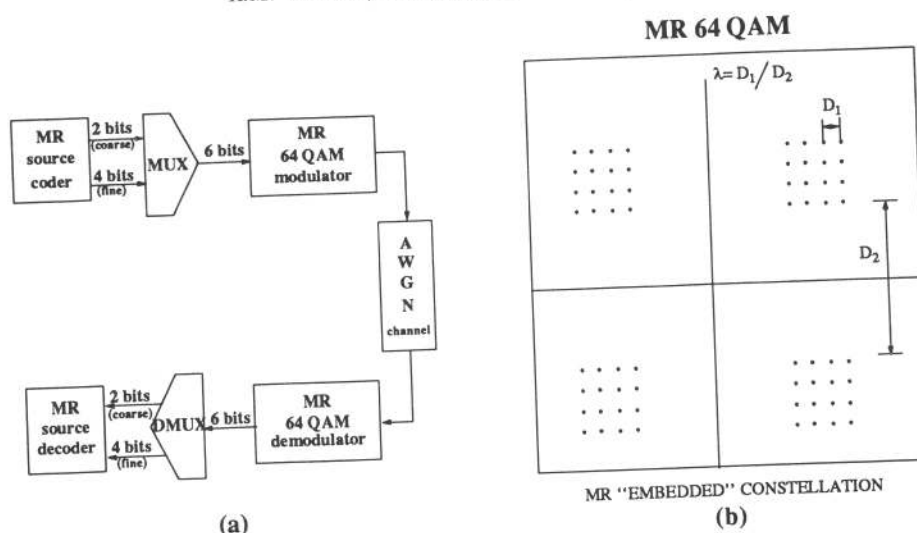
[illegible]

MR 64 QAM

MR source coder

2 bits (coarse)

4 bits (fine)

MUX

6 bits

MR 64 QAM modulator

A W G N channel

MR source decoder

2 bits (coarse)

4 bits (fine)

DMUX

6 bits

MR 64 QAM demodulator

$\lambda = D_1 / D_2$

$D_1$

$D_2$

MR "EMBEDDED" CONSTELLATION

(a)

(b)